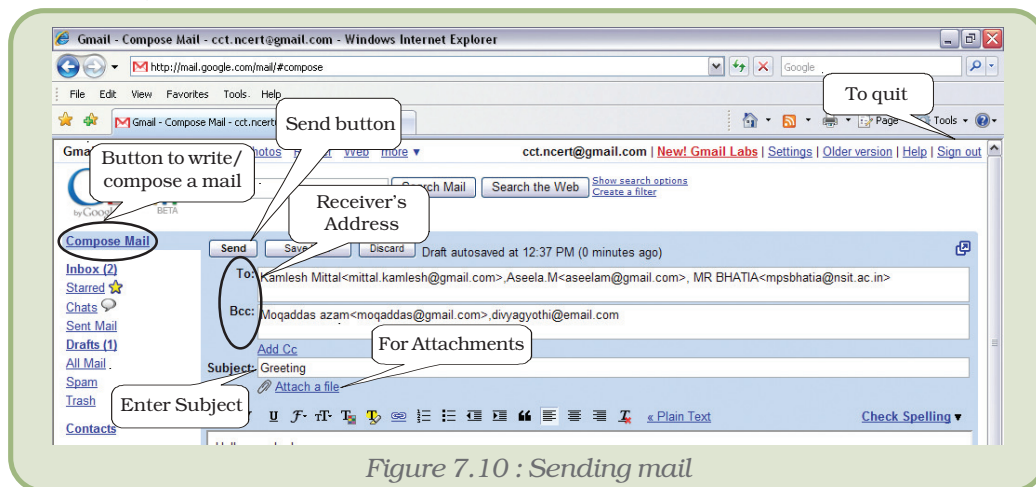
Gmail - Compose Mail - cct.ncert@gmail.com - Windows Internet Explorer

http://mail.google.com/mail/#compose

Google

File Edit View Favorites Tools Help

Gmail - Compose Mail - cct.ncert

Send button

To quit

Page Tools

Button to write/ compose a mail

cct.ncert@gmail.com | New! Gmail Labs | Settings | Older version | Help | Sign out

Search Mail Search the Web Show search options Create a filter

Receiver's Address

BETA

Compose Mail

Send Save Discard Draft autosaved at 12:37 PM (0 minutes ago)

Inbox (2)

Starred

Chats

Sent Mail

Drafts (1)

All Mail

Spam

Trash

Contacts

To: Kamlesh Mittal<mittal.kamlesh@gmail.com>,Aseela.M<aseelam@gmail.com>, MR BHATIA<mpsbhatia@nsit.ac.in>

Bcc: Moqaddas azam<moqaddas@gmail.com>,divyagyothi@email.com

Add Cc

For Attachments

Subject: Greeting

Attach a file

Enter Subject

« Plain Text

Check Spelling ▾

Figure 7.10 : Sending mail